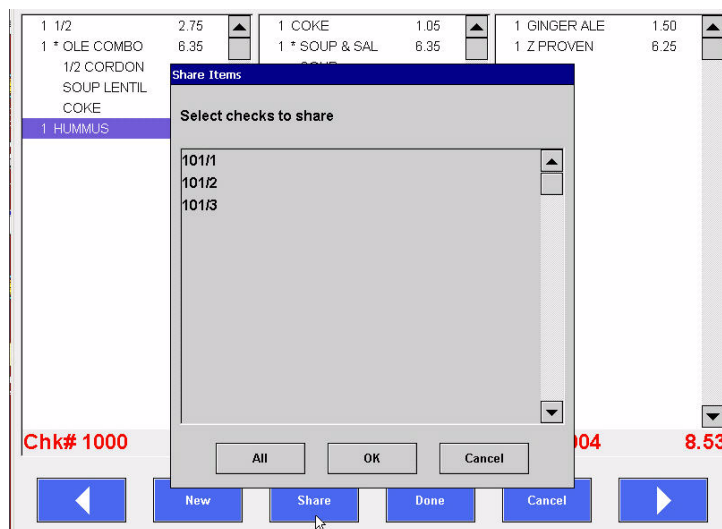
1 1/2 2.75
1 * OLE COMBO 6.35
1/2 CORDON
SOUP LENTIL
COKE
1 HUMMUS

1 COKE 1.05
1 * SOUP & SAL 6.35

1 GINGER ALE 1.50
1 Z PROVEN 6.25

Share Items

Select checks to share

101/1
101/2
101/3

All
OK
Cancel

Chk# 1000
004
8.53

New
Share
Done
Cancel